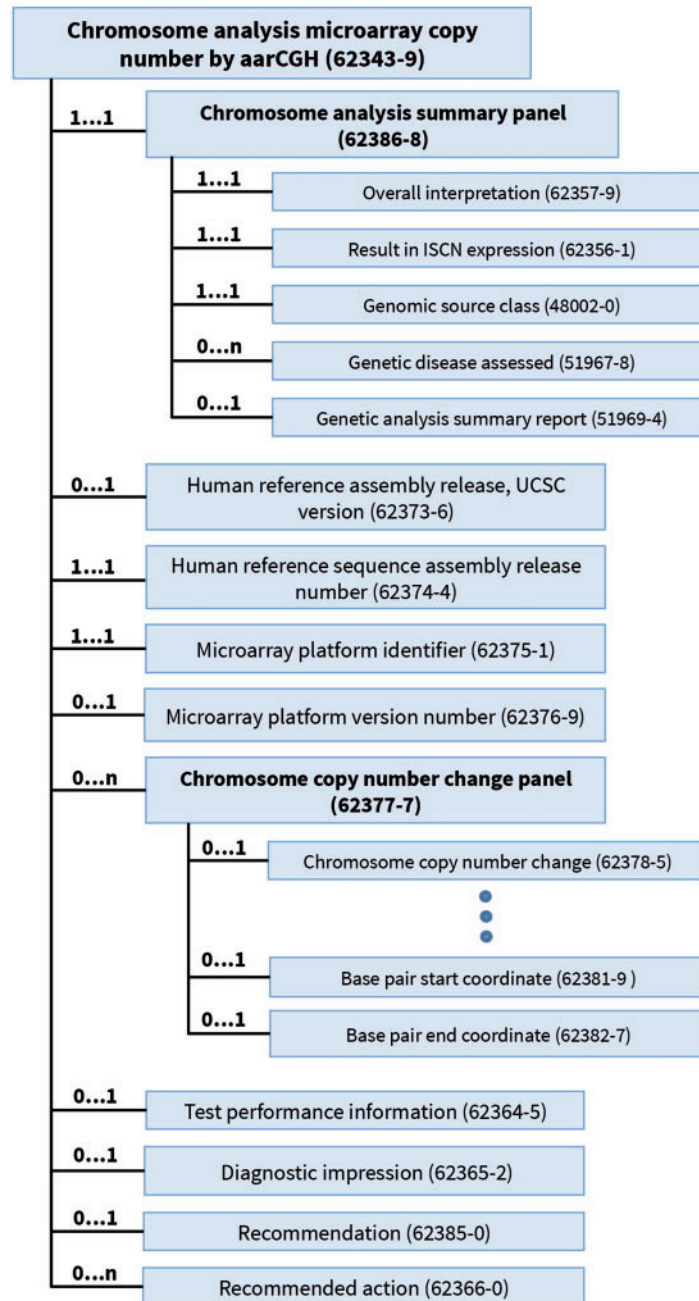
Chromosome analysis microarray copy number by aarCGH (62343-9)

1...1 Chromosome analysis summary panel (62386-8)

1...1 Overall interpretation (62357-9)

1...1 Result in ISCN expression (62356-1)

1...1 Genomic source class (48002-0)

0...n Genetic disease assessed (51967-8)

0...1 Genetic analysis summary report (51969-4)

0...1 Human reference assembly release, UCSC version (62373-6)

1...1 Human reference sequence assembly release number (62374-4)

1...1 Microarray platform identifier (62375-1)

0...1 Microarray platform version number (62376-9)

0...n Chromosome copy number change panel (62377-7)

0...1 Chromosome copy number change (62378-5)

0...1 Base pair start coordinate (62381-9 )

0...1 Base pair end coordinate (62382-7)

0...1 Test performance information (62364-5)

0...1 Diagnostic impression (62365-2)

0...1 Recommendation (62385-0)

0...n Recommended action (62366-0)